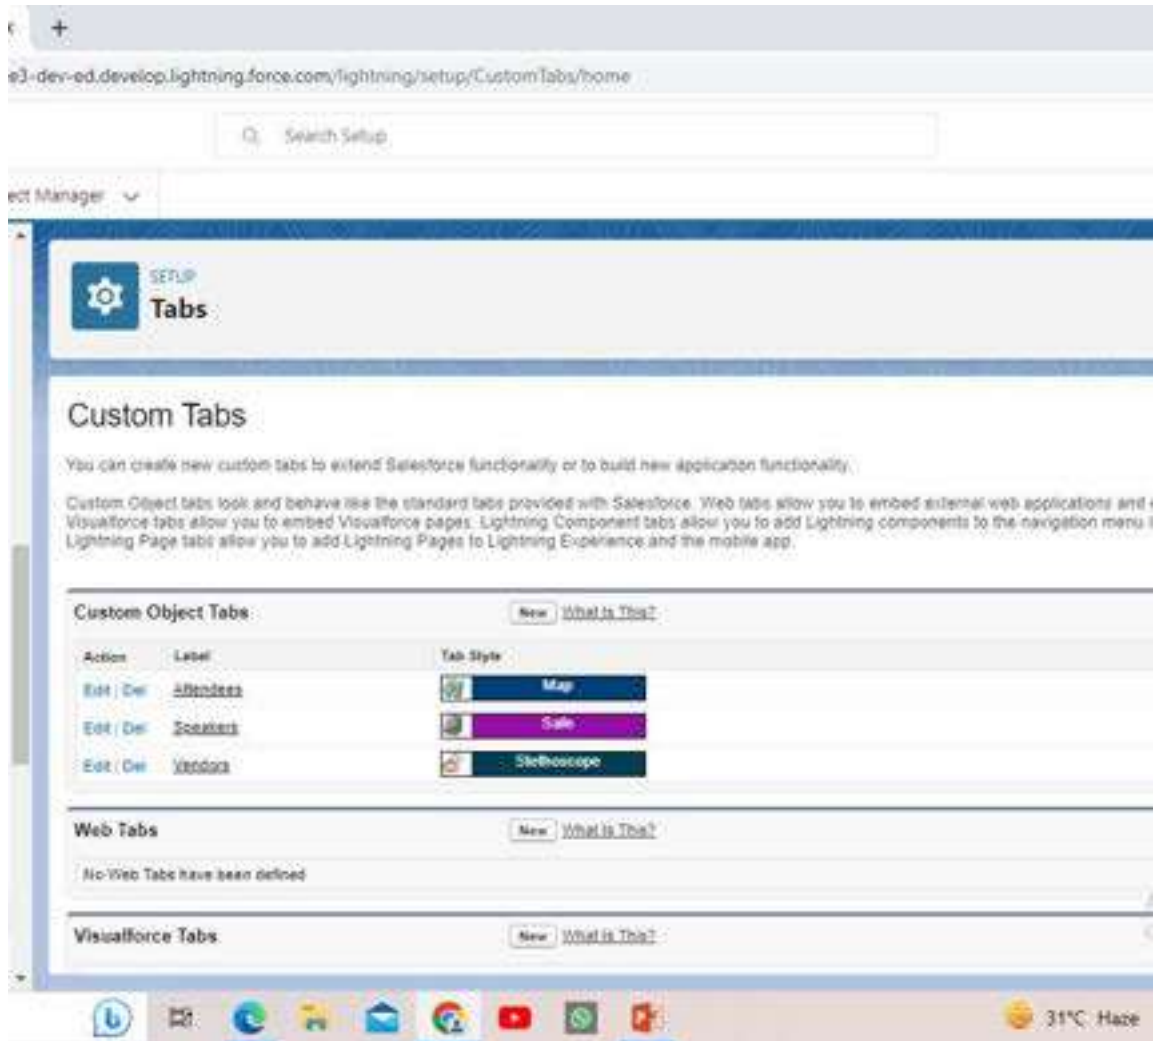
+

e3-dev-ed.develop.lightning.force.com/lightning/setup/CustomTabs/home

Search Setup

ect Manager

SETUP
Tabs

Custom Tabs

You can create new custom tabs to extend Salesforce functionality or to build new application functionality.

Custom Object tabs look and behave like the standard tabs provided with Salesforce. Web tabs allow you to embed external web applications and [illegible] Visualforce tabs allow you to embed Visualforce pages. Lightning Component tabs allow you to add Lightning components to the navigation menu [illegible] Lightning Page tabs allow you to add Lightning Pages to Lightning Experience and the mobile app.

Custom Object Tabs New What Is This?

| Action | Label | Tab Style |
|---|---|---|
| Edit \| Del | Attendees | Map |
| Edit \| Del | Speakers | Sale |
| Edit \| Del | Vendors | Stethoscope |

Web Tabs New What Is This?

No Web Tabs have been defined

Visualforce Tabs New What Is This?

31°C Haze